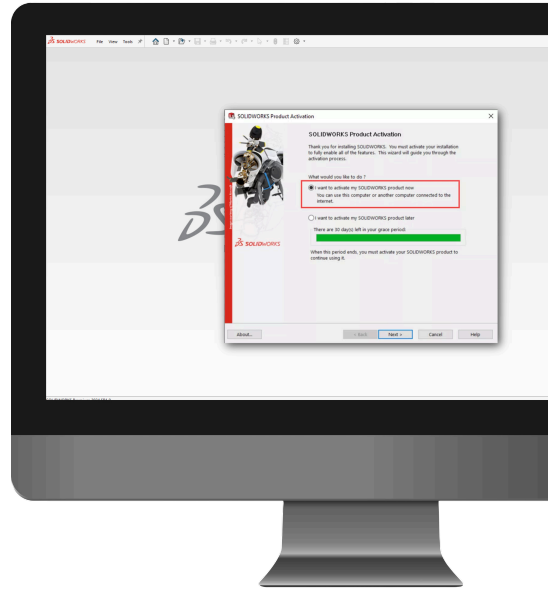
SOLIDWORKS File View Tools

SOLIDWORKS Product Activation

SOLIDWORKS Product Activation

Thank you for installing SOLIDWORKS. You must activate your installation to fully enable all of the features. This wizard will guide you through the activation process.

What would you like to do ?

I want to activate my SOLIDWORKS product now
You can use this computer or another computer connected to the internet.

I want to activate my SOLIDWORKS product later

There are 30 day(s) left in your grace period:

When this period ends, you must activate your SOLIDWORKS product to continue using it.

SOLIDWORKS

About...

< Back

Next >

Cancel

Help